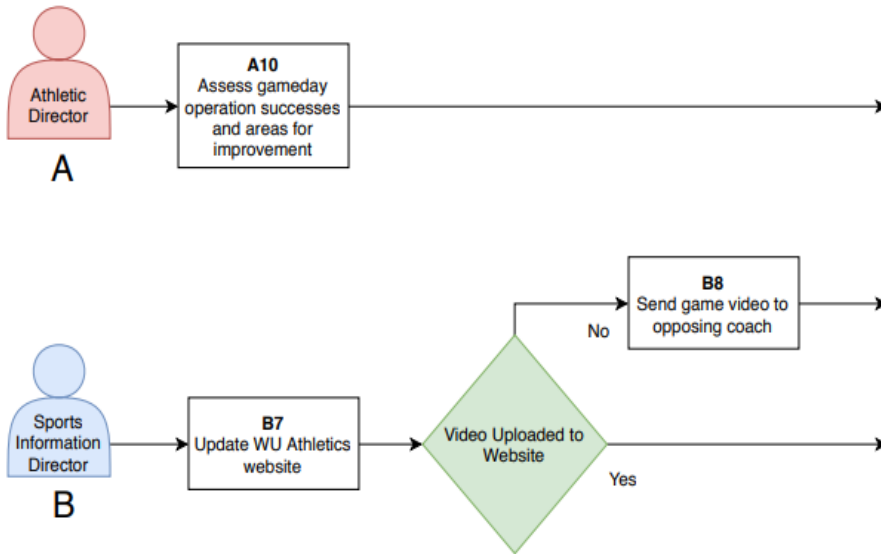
Athletic Director

A

A10
Assess gameday operation successes and areas for improvement

B8
Send game video to opposing coach

No

Sports Information Director

B

B7
Update WU Athletics website

Video Uploaded to Website

Yes